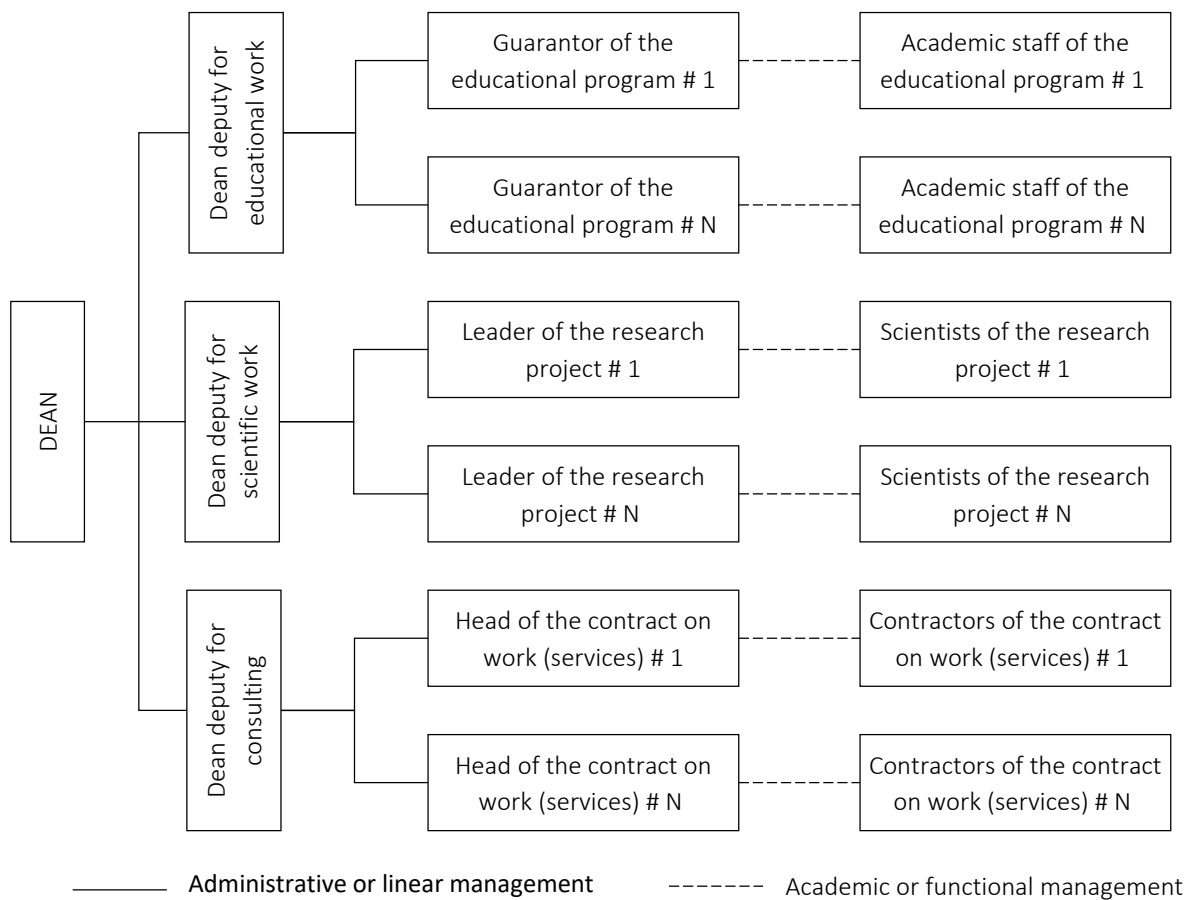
DEAN

Dean deputy for educational work

Guarantor of the educational program # 1

Academic staff of the educational program # 1

Guarantor of the educational program # N

Academic staff of the educational program # N

Dean deputy for scientific work

Leader of the research project # 1

Scientists of the research project # 1

Leader of the research project # N

Scientists of the research project # N

Dean deputy for consulting

Head of the contract on work (services) # 1

Contractors of the contract on work (services) # 1

Head of the contract on work (services) # N

Contractors of the contract on work (services) # N

Administrative or linear management

Academic or functional management